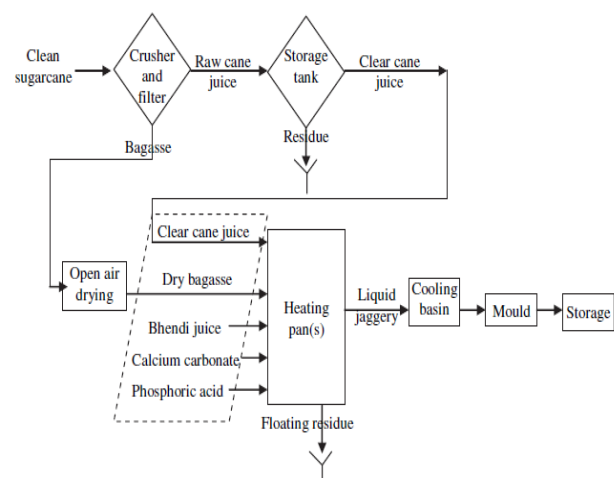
Clean sugarcane

Crusher and filter

Raw cane juice

Storage tank

Clear cane juice

Residue

Bagasse

Clear cane juice

Open air drying

Dry bagasse

Bhendi juice

Calcium carbonate

Phosphoric acid

Heating pan(s)

Liquid jaggery

Cooling basin

Mould

Storage

Floating residue